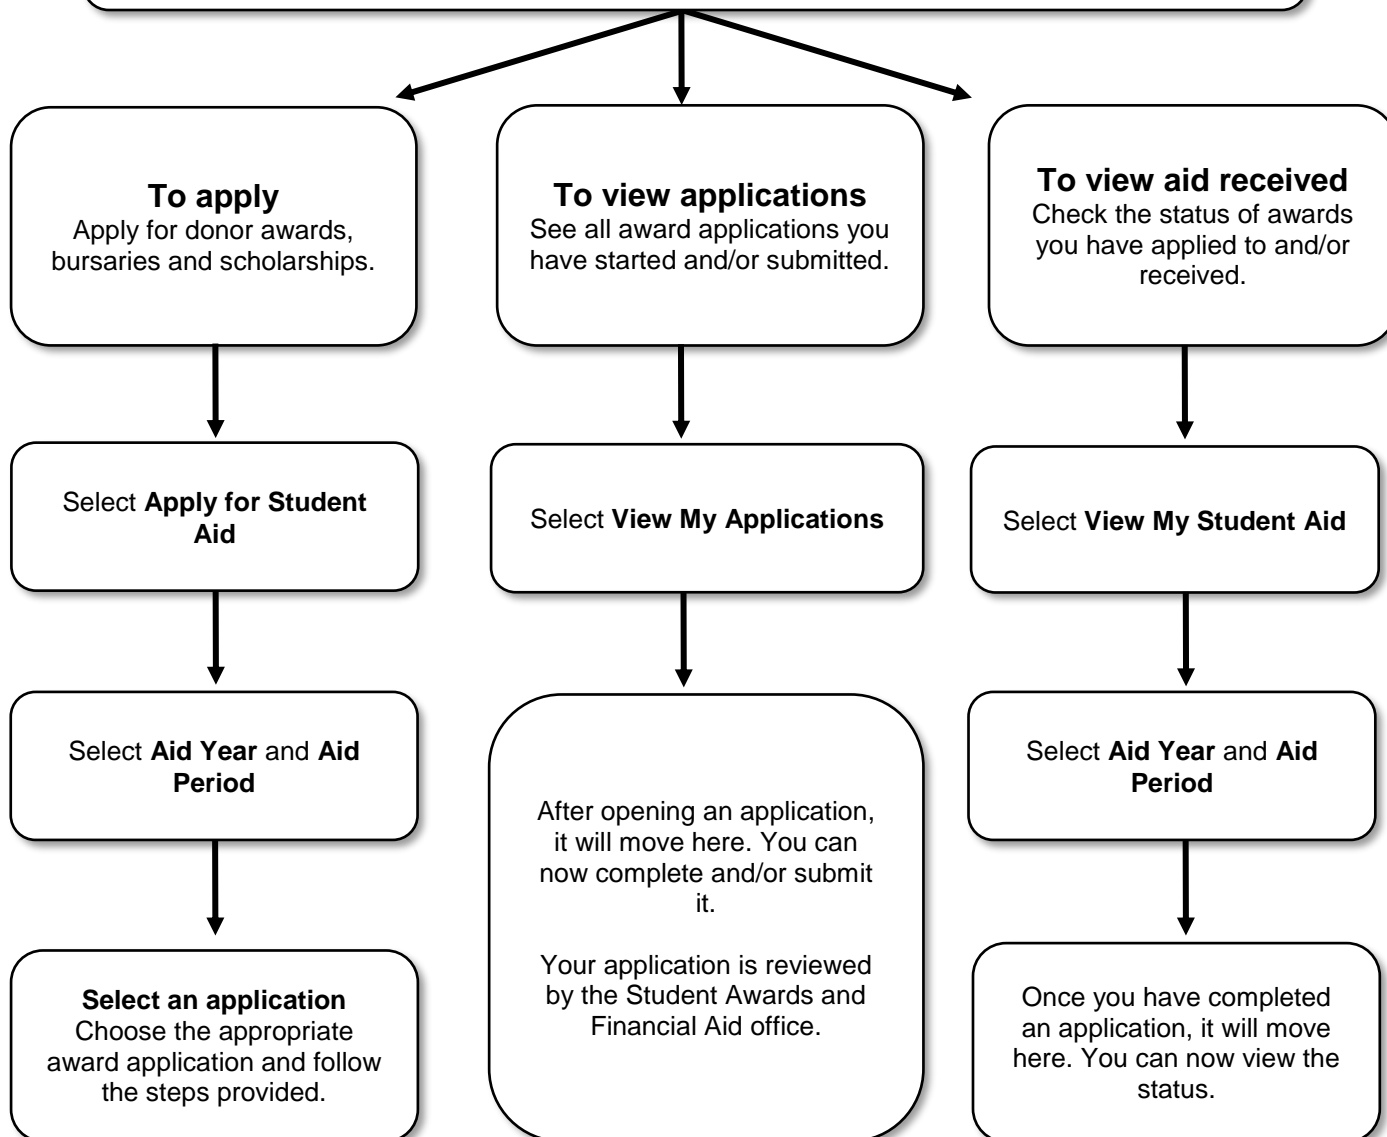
**To apply**
Apply for donor awards, bursaries and scholarships.

Select **Apply for Student Aid**

Select **Aid Year** and **Aid Period**

**Select an application**
Choose the appropriate award application and follow the steps provided.

**To view applications**
See all award applications you have started and/or submitted.

Select **View My Applications**

After opening an application, it will move here. You can now complete and/or submit it.

Your application is reviewed by the Student Awards and Financial Aid office.

**To view aid received**
Check the status of awards you have applied to and/or received.

Select **View My Student Aid**

Select **Aid Year** and **Aid Period**

Once you have completed an application, it will move here. You can now view the status.